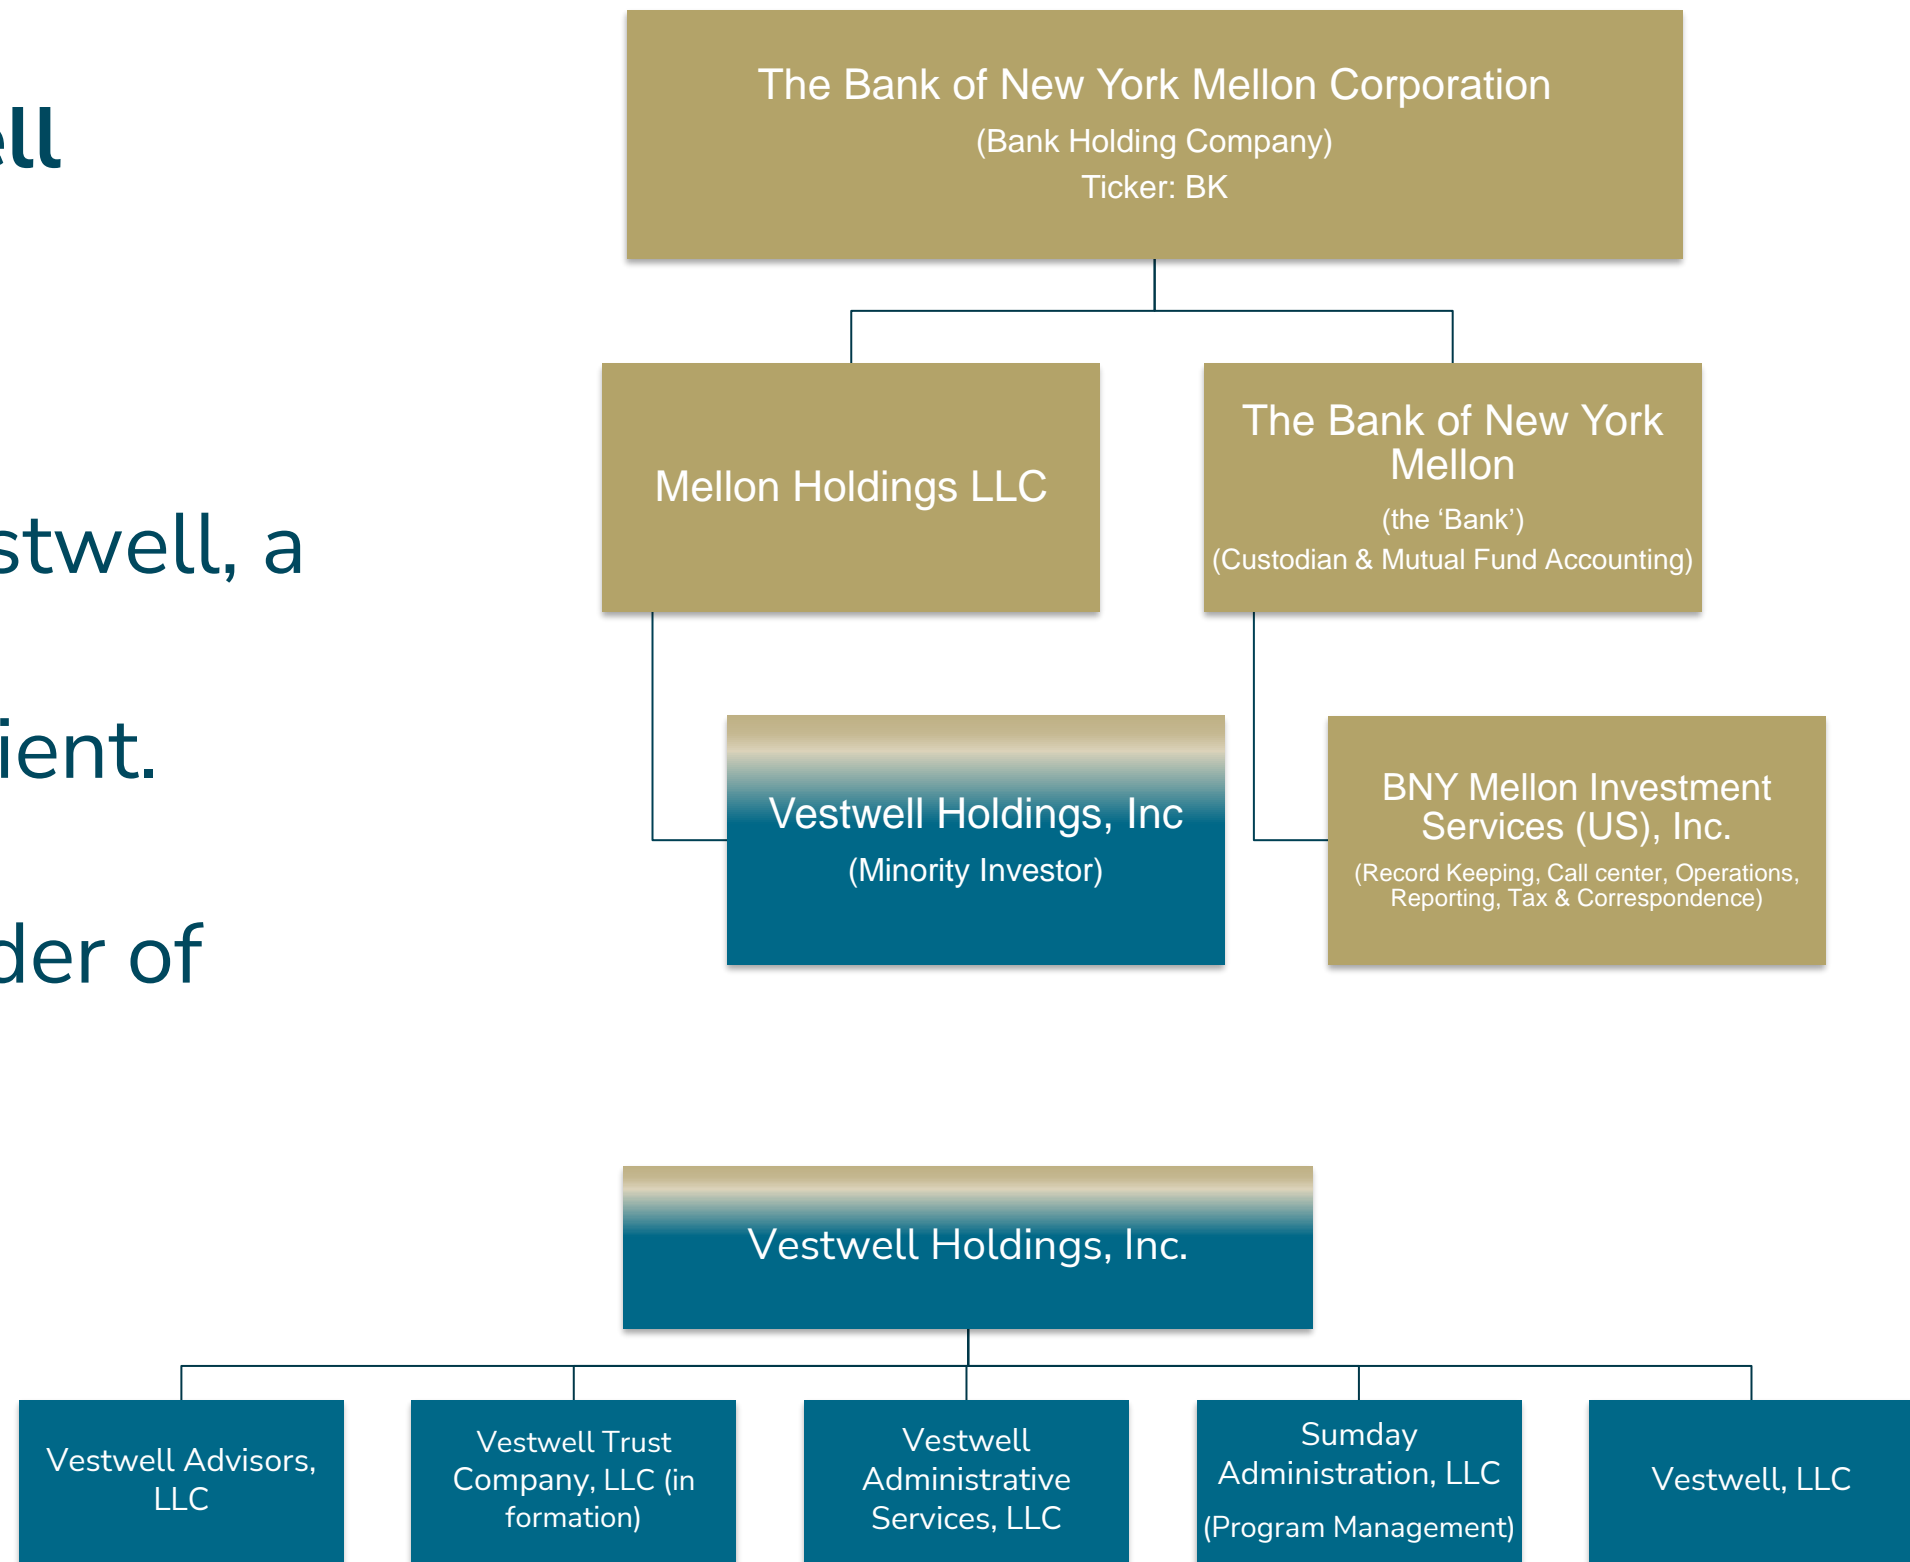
ll

stwell, a

ient.

der of

The Bank of New York Mellon Corporation
(Bank Holding Company)
Ticker: BK

Mellon Holdings LLC

The Bank of New York Mellon
(the 'Bank')
(Custodian & Mutual Fund Accounting)

Vestwell Holdings, Inc
(Minority Investor)

BNY Mellon Investment Services (US), Inc.
(Record Keeping, Call center, Operations, Reporting, Tax & Correspondence)

Vestwell Holdings, Inc.

Vestwell Advisors, LLC

Vestwell Trust Company, LLC (in formation)

Vestwell Administrative Services, LLC

Sumday Administration, LLC
(Program Management)

Vestwell, LLC